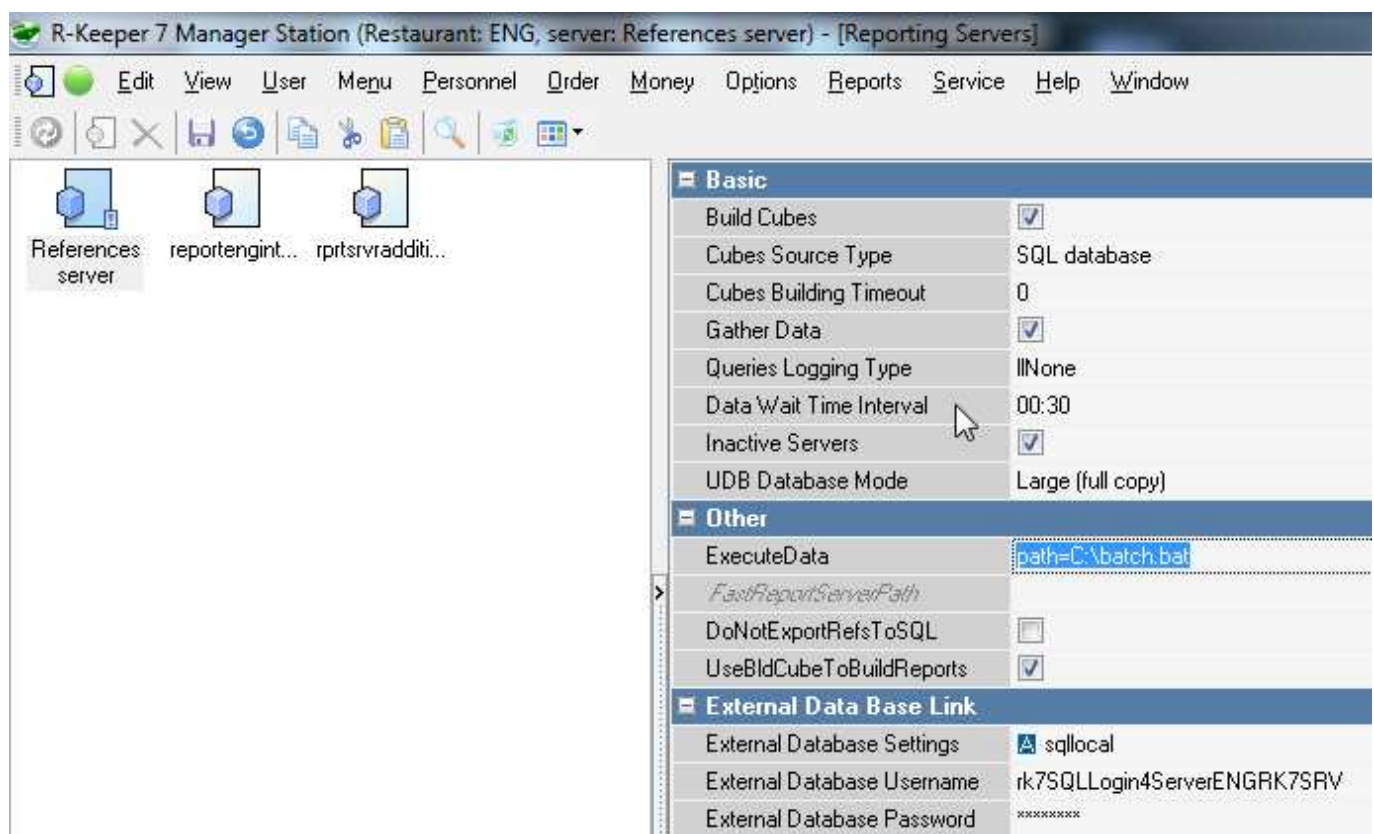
R-Keeper 7 Manager Station (Restaurant: ENG, server: References server) - [Reporting Servers]

Edit View User Menu Personnel Order Money Options Reports Service Help Window

References server
reportengint...
rprtsrvradditi...

| Basic | |
|---|---|
| Build Cubes | ☑ |
| Cubes Source Type | SQL database |
| Cubes Building Timeout | 0 |
| Gather Data | ☑ |
| Queries Logging Type | llNone |
| Data Wait Time Interval | 00:30 |
| Inactive Servers | ☑ |
| UDB Database Mode | Large (full copy) |
| **Other** | |
| ExecuteData | path=C:\batch.bat |
| FastReportServerPath | |
| DoNotExportRefsToSQL | ☐ |
| UseBldCubeToBuildReports | ☑ |
| **External Data Base Link** | |
| External Database Settings | A sqllocal |
| External Database Username | rk7SQLLogin4ServerENGRK7SRV |
| External Database Password | ******** |